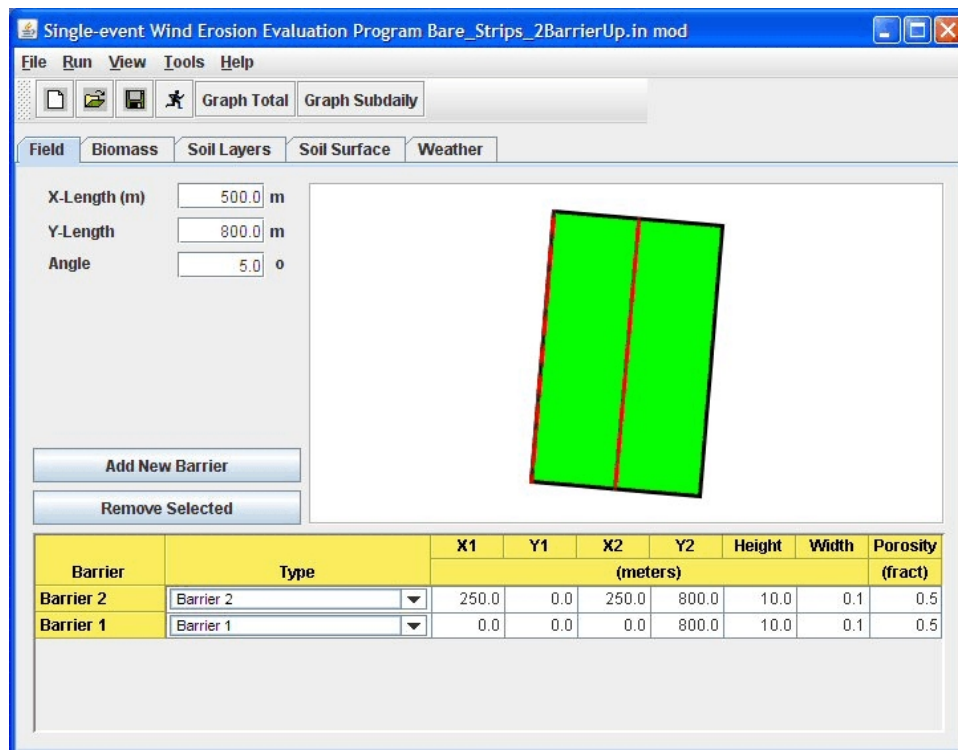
Single-event Wind Erosion Evaluation Program Bare_Strips_2BarrierUp.in mod

File Run View Tools Help

Graph Total Graph Subdaily

Field Biomass Soil Layers Soil Surface Weather

X-Length (m) 500.0 m
Y-Length 800.0 m
Angle 5.0 o

Add New Barrier

Remove Selected

| Barrier | Type | X1 | Y1 | X2 | Y2 | Height | Width | Porosity |
|---|---|---|---|---|---|---|---|---|
| | | (meters) | | | | | | (fract) |
| Barrier 2 | Barrier 2 | 250.0 | 0.0 | 250.0 | 800.0 | 10.0 | 0.1 | 0.5 |
| Barrier 1 | Barrier 1 | 0.0 | 0.0 | 0.0 | 800.0 | 10.0 | 0.1 | 0.5 |